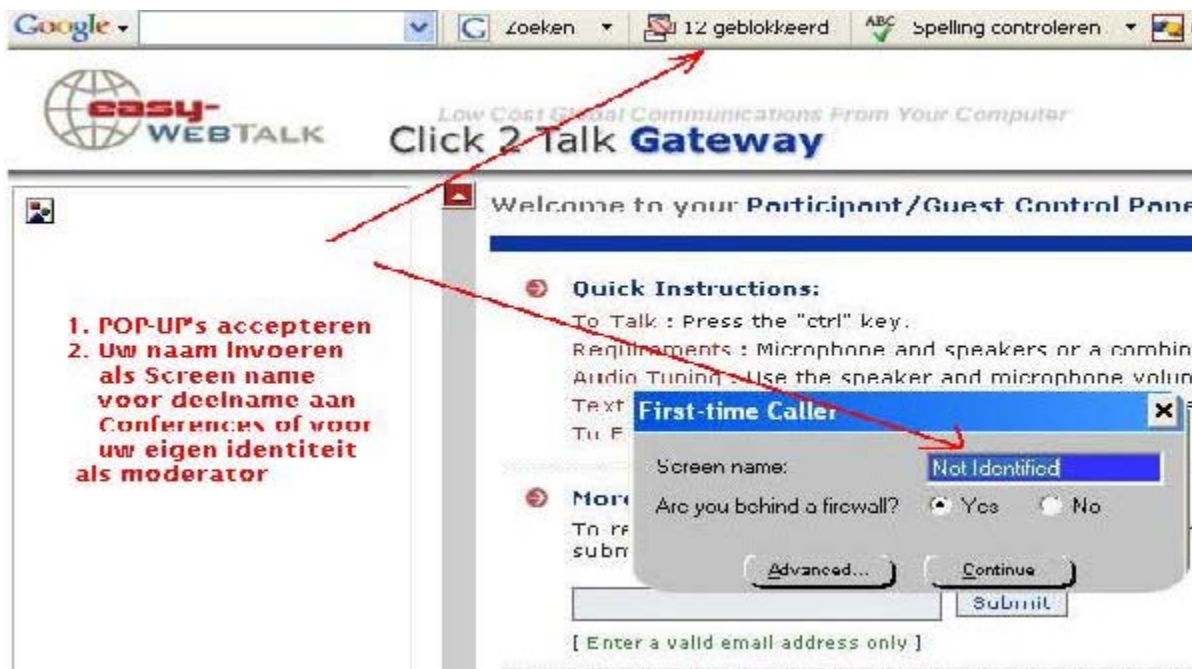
Google · Zoeken · 12 geblokkeerd · Spelling controleren

easy-WEBTALK

Low Cost Global Communications From Your Computer

Click 2 Talk Gateway

Welcome to your Participant/Guest Control Pane

Quick Instructions:

To Talk : Press the "ctrl" key.

Requirements : Microphone and speakers or a combin

Audio Tuning : Use the speaker and microphone volun

Text

To F

More

To re

subm

Submit

[ Enter a valid email address only ]

1. POP-UP's accepteren
2. Uw naam invoeren als Screen name voor deelname aan Conferences of voor uw eigen identiteit als moderator

First-time Caller

Screen name: Not Identified

Are you behind a firewall? Yes No

Advanced... Continue